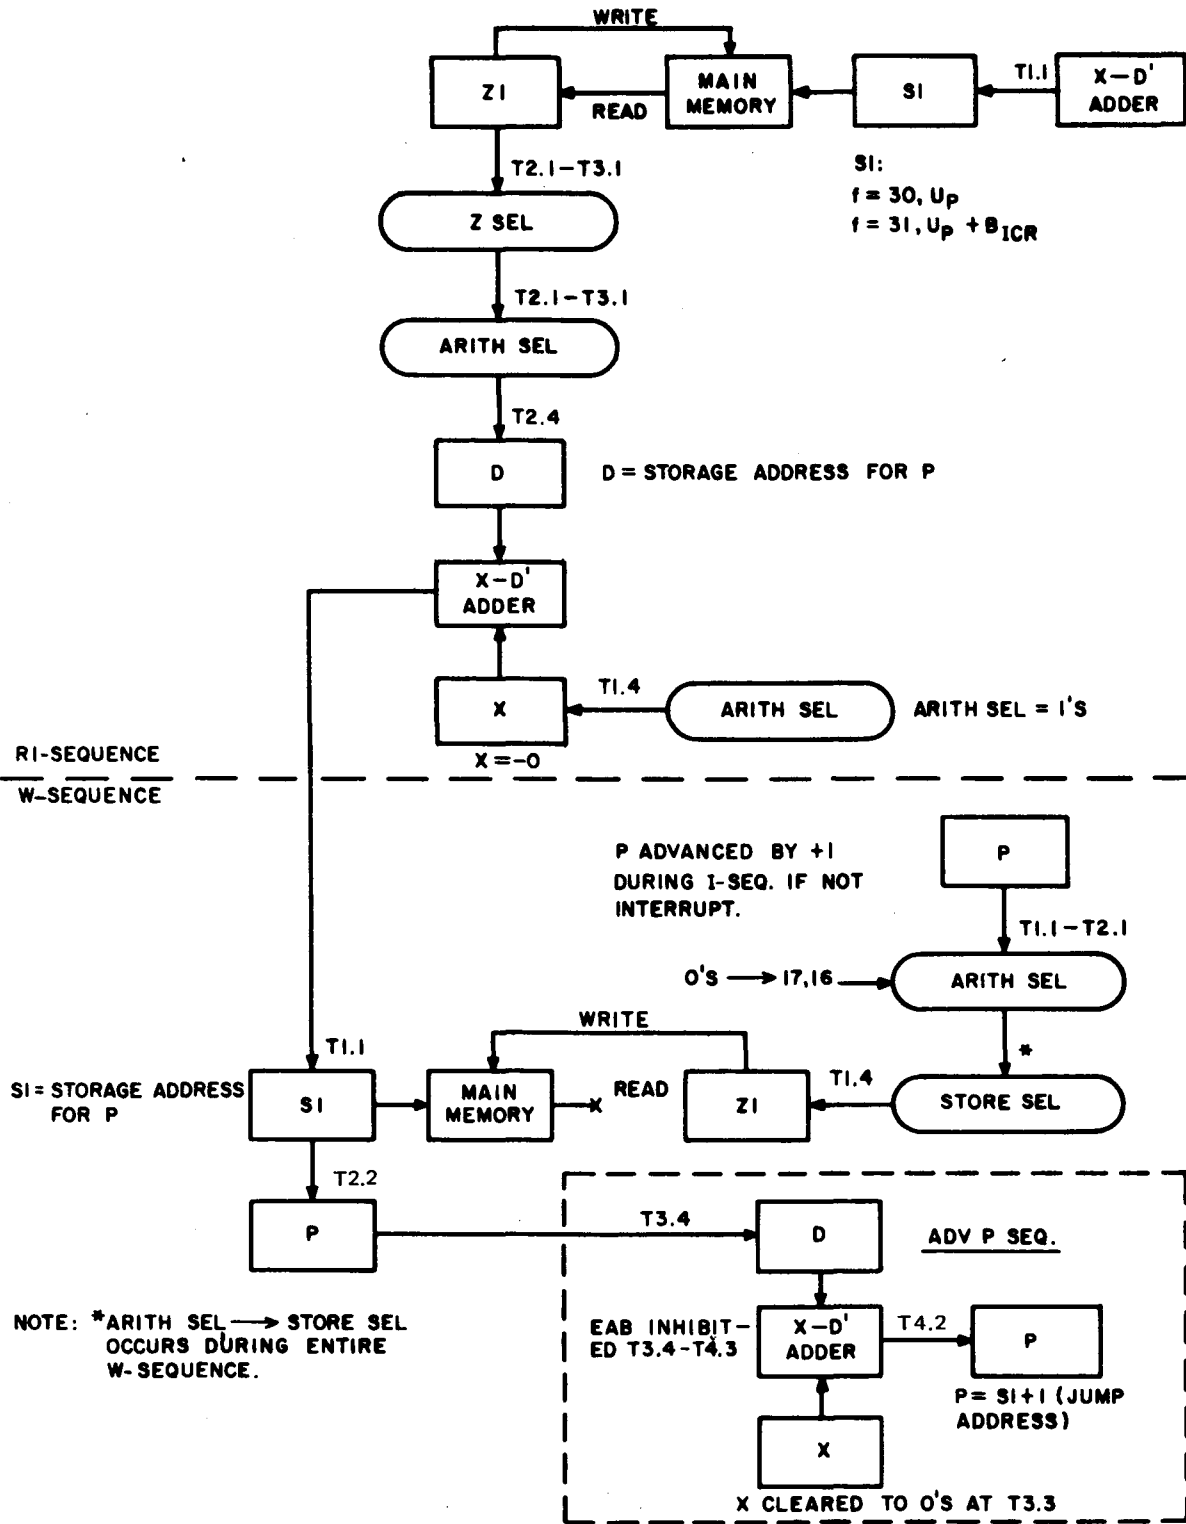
WRITE

ZI

READ

MAIN MEMORY

SI

T1.1

X–D' ADDER

SI:
f = 30, $U_P$
f = 31, $U_P + B_{ICR}$

T2.1–T3.1

Z SEL

T2.1–T3.1

ARITH SEL

T2.4

D

D = STORAGE ADDRESS FOR P

X–D' ADDER

T1.4

X

ARITH SEL

ARITH SEL = 1'S

X = –0

RI-SEQUENCE

W-SEQUENCE

P ADVANCED BY +1 DURING I-SEQ. IF NOT INTERRUPT.

P

T1.1–T2.1

0'S ⟶ 17,16

ARITH SEL

*

WRITE

T1.1

SI = STORAGE ADDRESS FOR P

SI

MAIN MEMORY

X

READ

ZI

T1.4

STORE SEL

T2.2

P

T3.4

D

ADV P SEQ.

NOTE: *ARITH SEL ⟶ STORE SEL OCCURS DURING ENTIRE W-SEQUENCE.

EAB INHIBITED T3.4–T4.3

X–D' ADDER

T4.2

P

P = SI+1 (JUMP ADDRESS)

X

X CLEARED TO 0'S AT T3.3